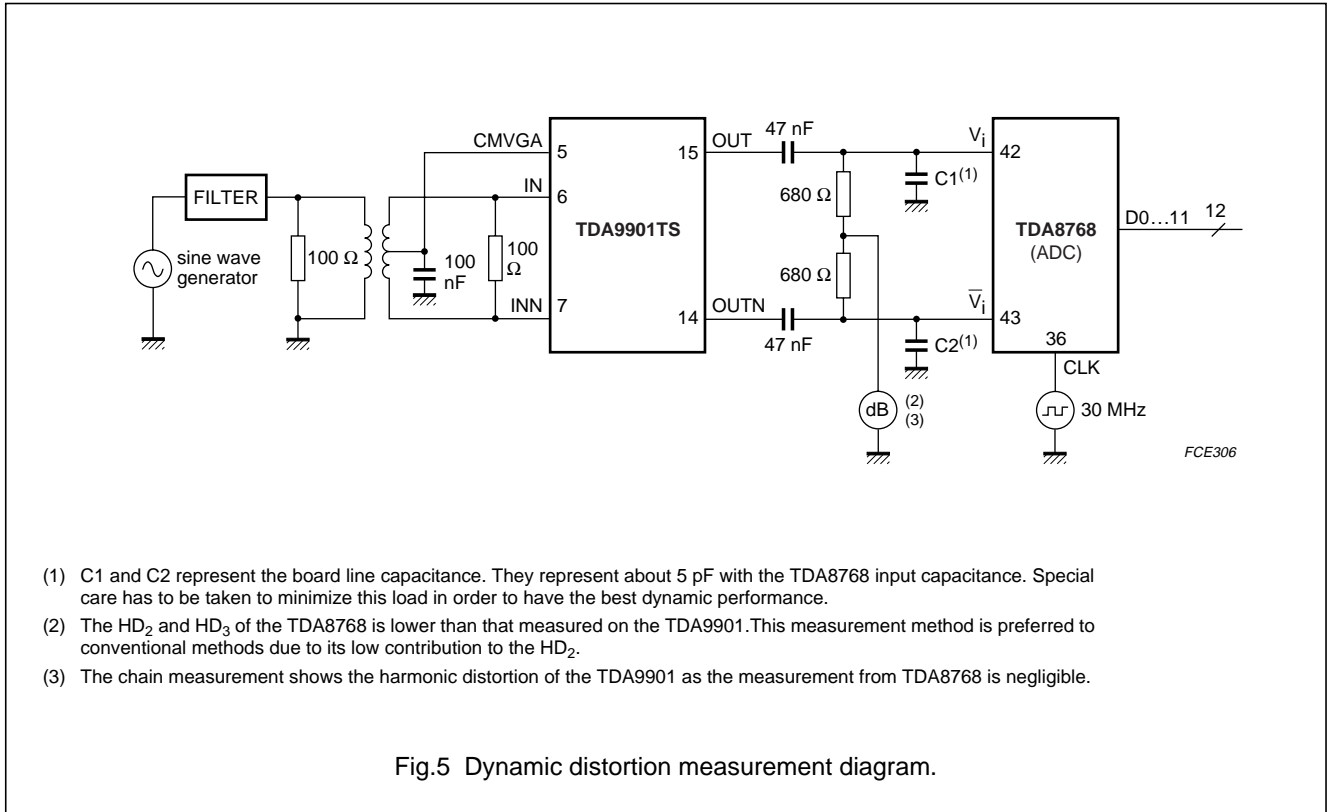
FILTER

sine wave generator

100 Ω

100 nF

100 Ω

CMVGA 5

IN 6

INN 7

TDA9901TS

15 OUT

14 OUTN

47 nF

680 Ω

680 Ω

47 nF

C1$^{(1)}$

C2$^{(1)}$

dB $^{(2)}$ $^{(3)}$

$V_i$ 42

$\overline{V}_i$ 43

TDA8768 (ADC)

D0…11

12

36

CLK

30 MHz

FCE306

(1) C1 and C2 represent the board line capacitance. They represent about 5 pF with the TDA8768 input capacitance. Special care has to be taken to minimize this load in order to have the best dynamic performance.

(2) The $HD_2$ and $HD_3$ of the TDA8768 is lower than that measured on the TDA9901.This measurement method is preferred to conventional methods due to its low contribution to the $HD_2$.

(3) The chain measurement shows the harmonic distortion of the TDA9901 as the measurement from TDA8768 is negligible.

Fig.5 Dynamic distortion measurement diagram.